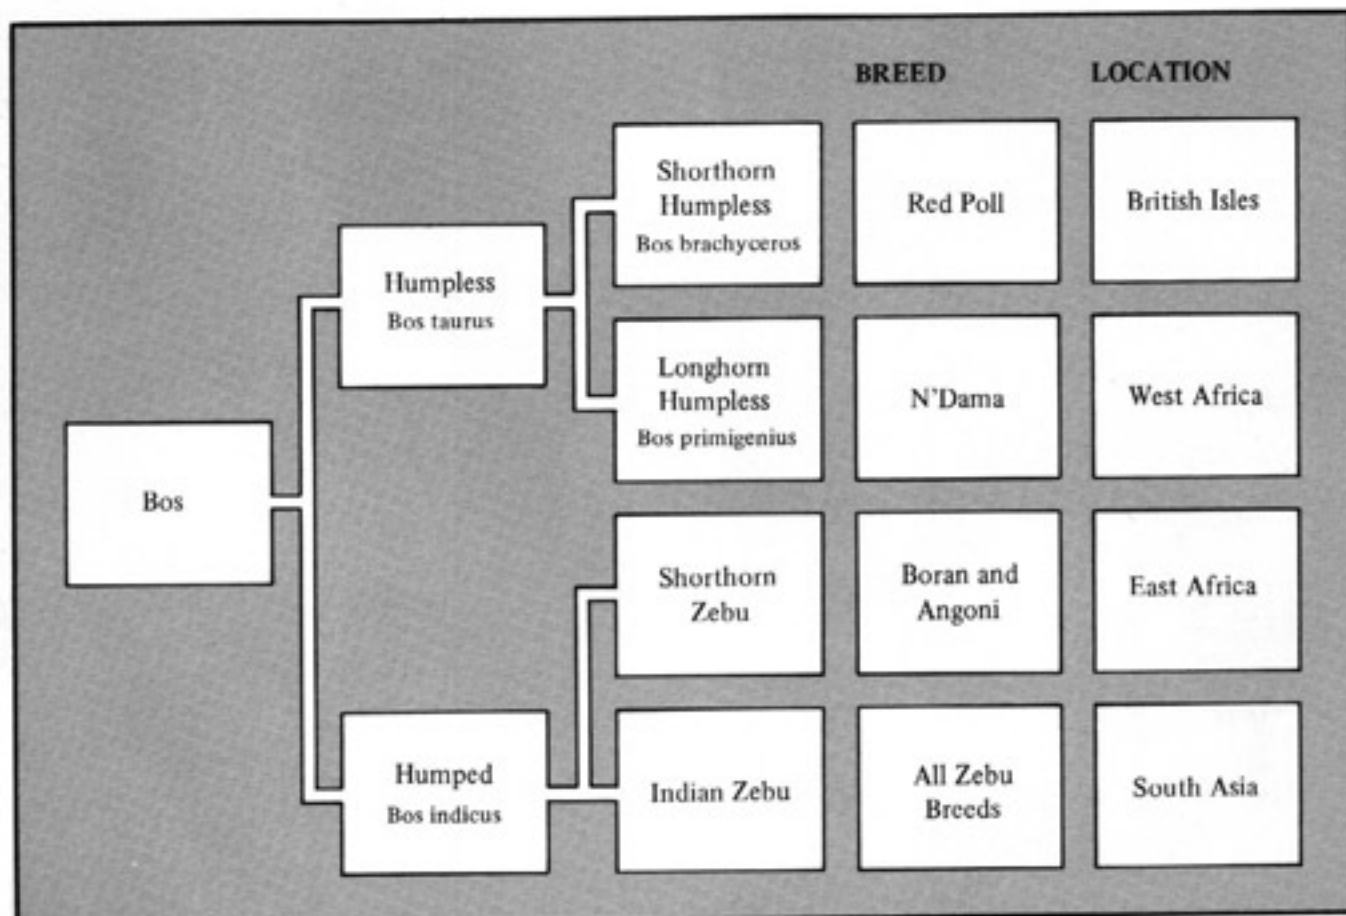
BREED

LOCATION

Bos

Humpless
Bos taurus

Humped
Bos indicus

Shorthorn Humpless
Bos brachyceros

Red Poll

British Isles

Longhorn Humpless
Bos primigenius

N'Dama

West Africa

Shorthorn Zebu

Boran and Angoni

East Africa

Indian Zebu

All Zebu Breeds

South Asia